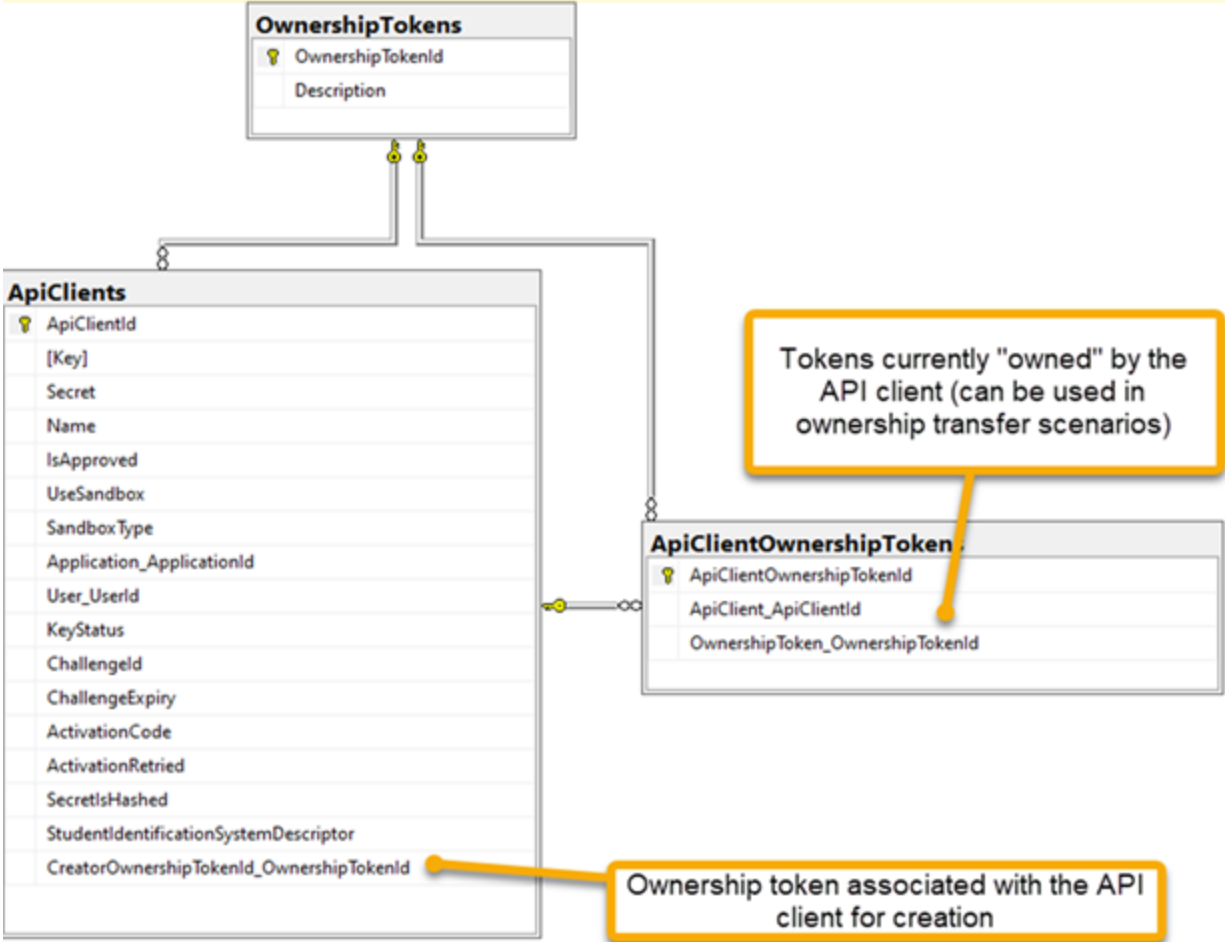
OwnershipTokens

OwnershipTokenId

Description

ApiClients

ApiClientId

[Key]

Secret

Name

IsApproved

UseSandbox

SandboxType

Application_ApplicationId

User_UserId

KeyStatus

ChallengeId

ChallengeExpiry

ActivationCode

ActivationRetried

SecretIsHashed

StudentIdentificationSystemDescriptor

CreatorOwnershipTokenId_OwnershipTokenId

Tokens currently "owned" by the API client (can be used in ownership transfer scenarios)

ApiClientOwnershipToken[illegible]

ApiClientOwnershipTokenId

ApiClient_ApiClientId

OwnershipToken_OwnershipTokenId

Ownership token associated with the API client for creation